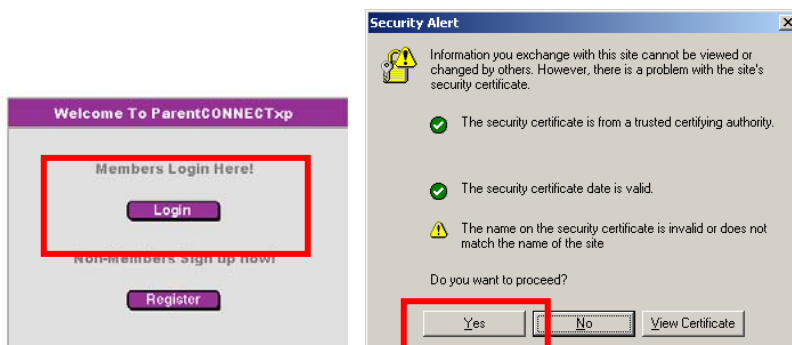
Welcome To ParentCONNECTxp

Members Login Here!

Login

Non-Members Sign up now!

Register

Security Alert

Information you exchange with this site cannot be viewed or changed by others. However, there is a problem with the site's security certificate.

The security certificate is from a trusted certifying authority.

The security certificate date is valid.

The name on the security certificate is invalid or does not match the name of the site

Do you want to proceed?

Yes

No

View Certificate